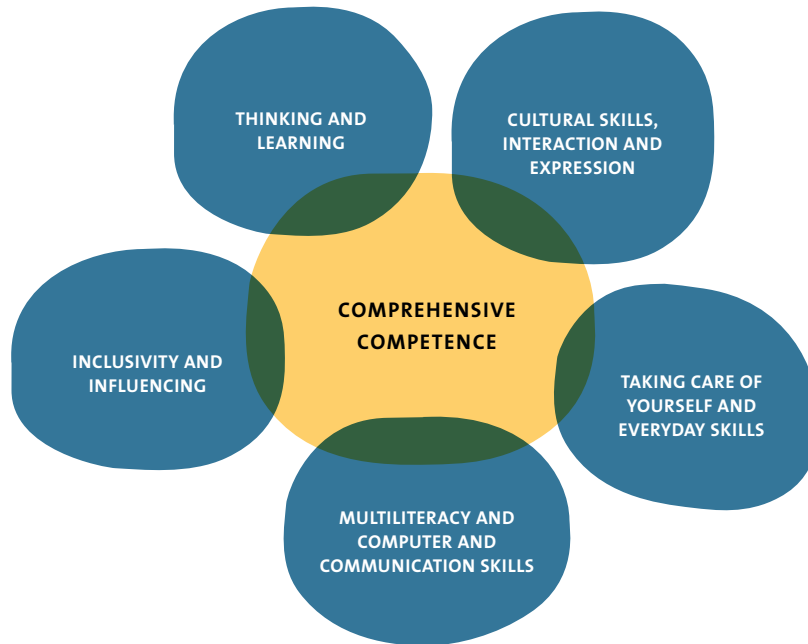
THINKING AND LEARNING

CULTURAL SKILLS, INTERACTION AND EXPRESSION

COMPREHENSIVE COMPETENCE

INCLUSIVITY AND INFLUENCING

TAKING CARE OF YOURSELF AND EVERYDAY SKILLS

MULTILITERACY AND COMPUTER AND COMMUNICATION SKILLS